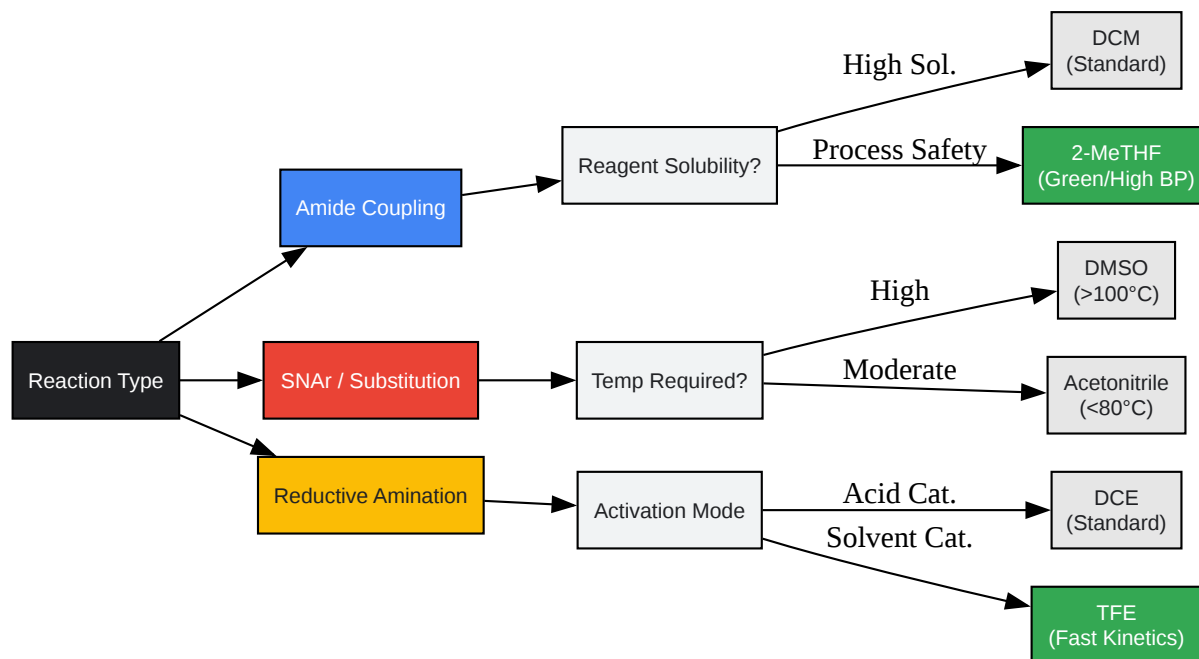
Reaction Type

Amide Coupling

SNAr / Substitution

Reductive Amination

Reagent Solubility?

Temp Required?

Activation Mode

High Sol.

DCM
(Standard)

Process Safety

2-MeTHF
(Green/High BP)

High

DMSO
(>100°C)

Moderate

Acetonitrile
(<80°C)

Acid Cat.

DCE
(Standard)

Solvent Cat.

TFE
(Fast Kinetics)